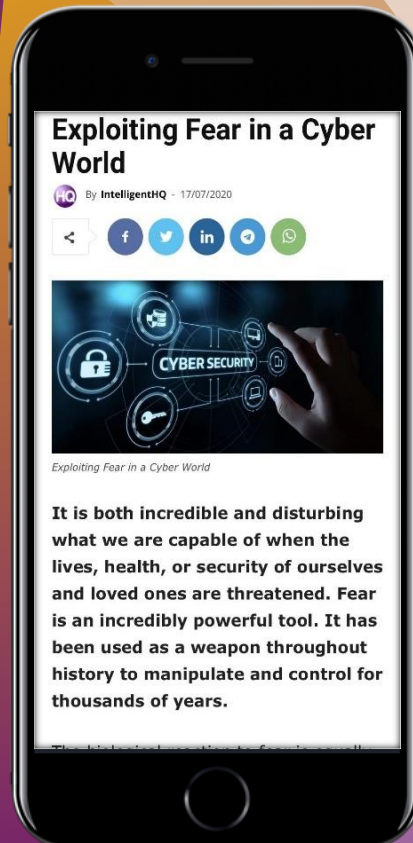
Exploiting Fear in a Cyber World

HQ By IntelligentHQ - 17/07/2020

f in

CYBER SECURITY

Exploiting Fear in a Cyber World

It is both incredible and disturbing what we are capable of when the lives, health, or security of ourselves and loved ones are threatened. Fear is an incredibly powerful tool. It has been used as a weapon throughout history to manipulate and control for thousands of years.

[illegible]